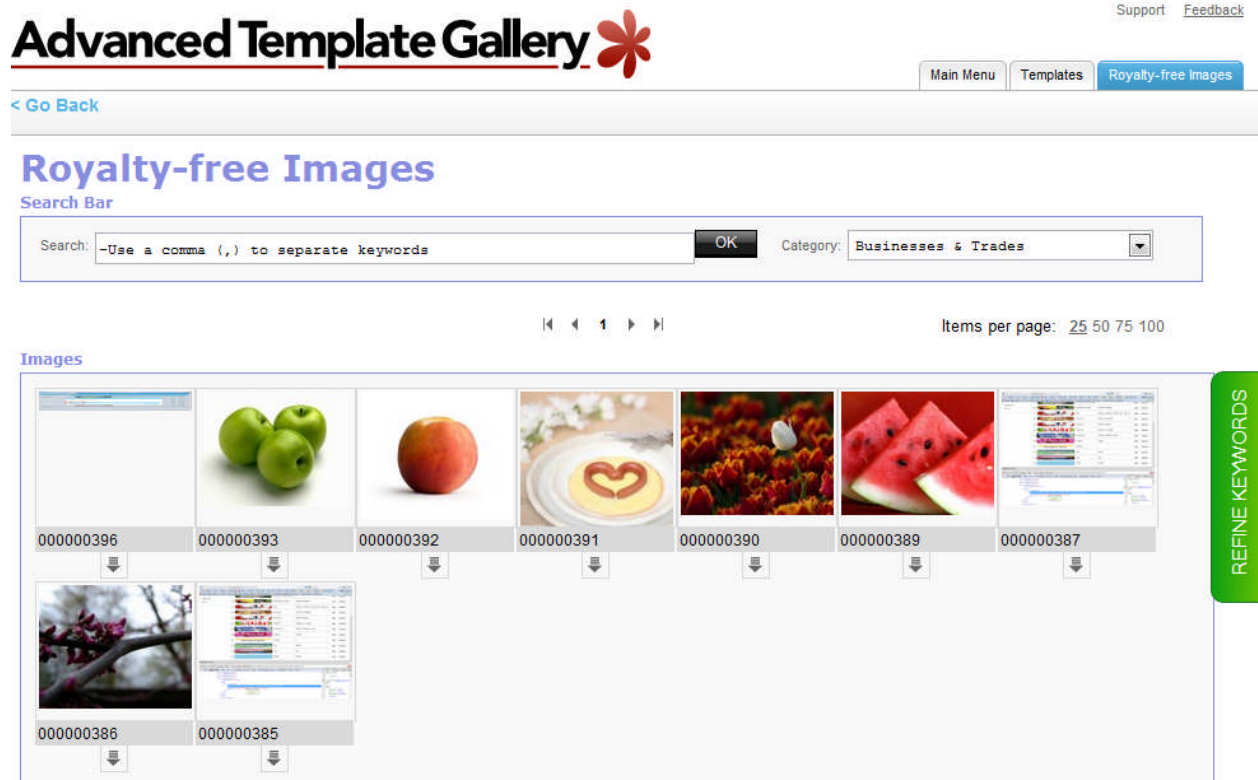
Advanced Template Gallery

Support Feedback

Main Menu Templates Royalty-free Images

< Go Back

Royalty-free Images

Search Bar

Search: -Use a comma (,) to separate keywords OK Category: Businesses & Trades

1

Items per page: 25 50 75 100

Images

000000396 000000393 000000392 000000391 000000390 000000389 000000387

000000386 000000385

REFINE KEYWORDS